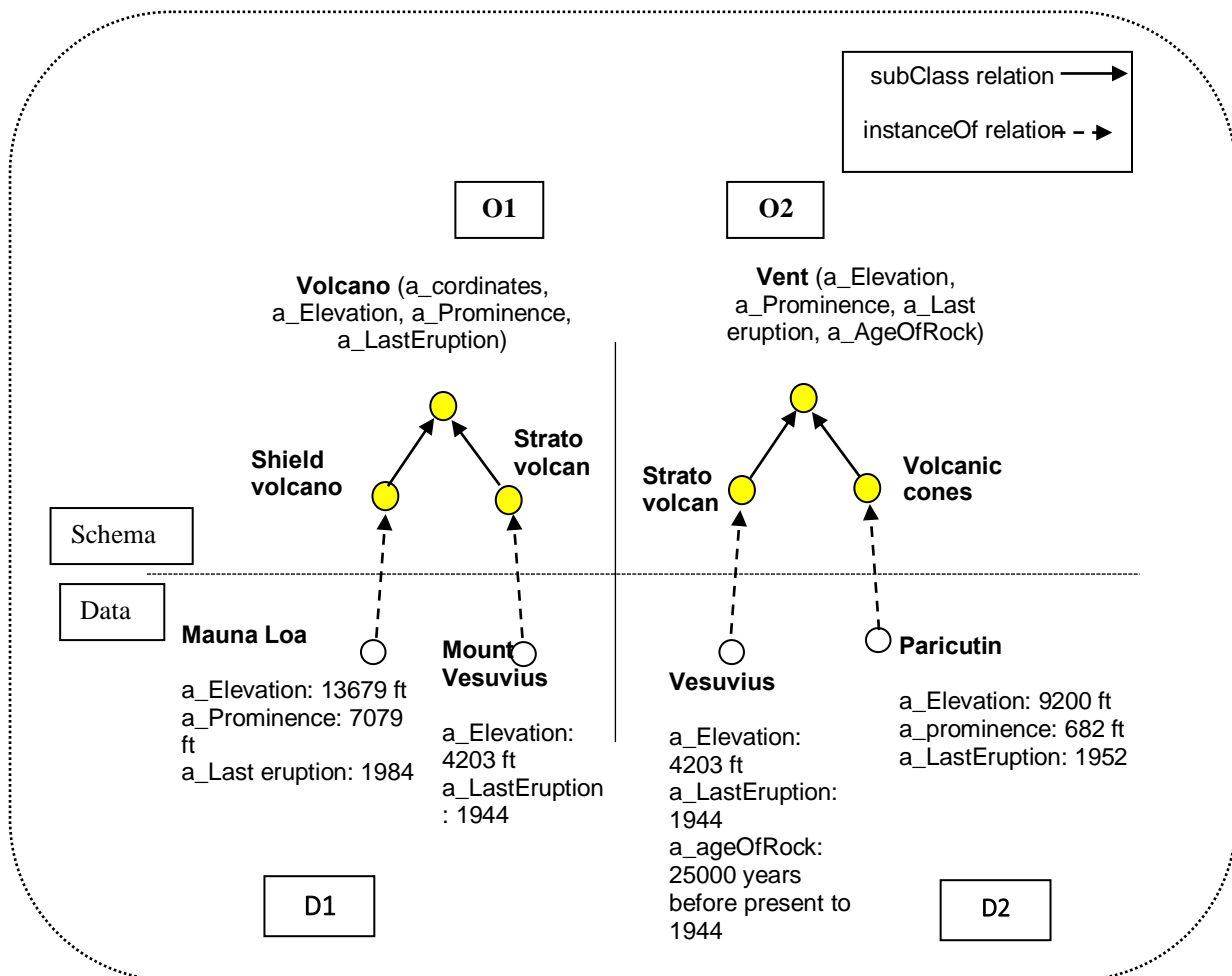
subClass relation

instanceOf relation

O1

O2

**Volcano** (a_cordinates, a_Elevation, a_Prominence, a_LastEruption)

**Vent** (a_Elevation, a_Prominence, a_Last eruption, a_AgeOfRock)

**Shield volcano**

**Strato volcan**

**Strato volcan**

**Volcanic cones**

Schema

Data

**Mauna Loa**

a_Elevation: 13679 ft
a_Prominence: 7079 ft
a_Last eruption: 1984

**Mount Vesuvius**

a_Elevation: 4203 ft
a_LastEruption: 1944

**Vesuvius**

a_Elevation: 4203 ft
a_LastEruption: 1944
a_ageOfRock: 25000 years before present to 1944

**Paricutin**

a_Elevation: 9200 ft
a_prominence: 682 ft
a_LastEruption: 1952

D1

D2